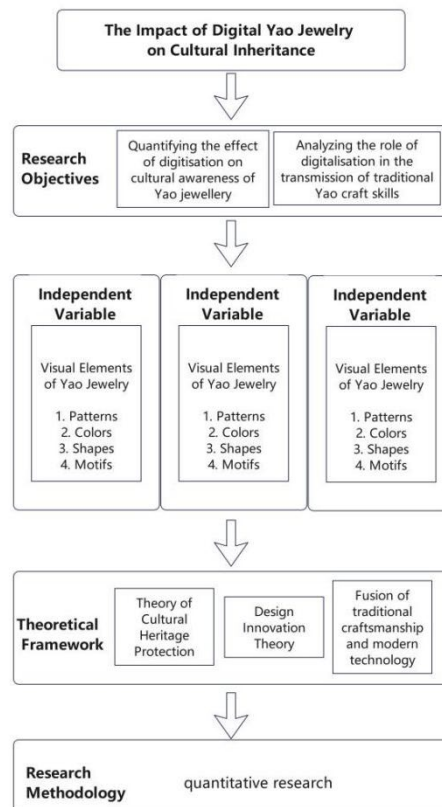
The Impact of Digital Yao Jewelry on Cultural Inheritance

Research Objectives

Quantifying the effect of digitisation on cultural awareness of Yao jewellery

Analyzing the role of digitalisation in the transmission of traditional Yao craft skills

Independent Variable

Visual Elements of Yao Jewelry

1. Patterns
2. Colors
3. Shapes
4. Motifs

Independent Variable

Visual Elements of Yao Jewelry

1. Patterns
2. Colors
3. Shapes
4. Motifs

Independent Variable

Visual Elements of Yao Jewelry

1. Patterns
2. Colors
3. Shapes
4. Motifs

Theoretical Framework

Theory of Cultural Heritage Protection

Design Innovation Theory

Fusion of traditional craftsmanship and modern technology

Research Methodology

quantitative research